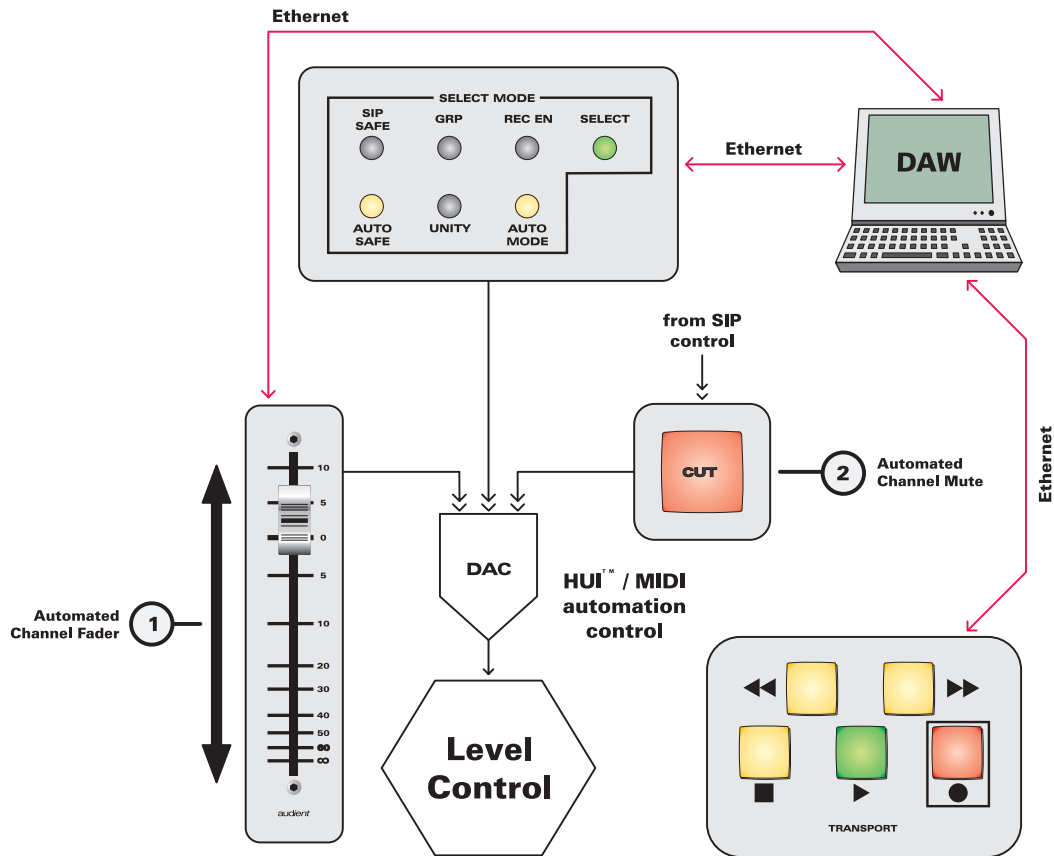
Ethernet

SELECT MODE

SIP SAFE

GRP

REC EN

SELECT

AUTO SAFE

UNITY

AUTO MODE

Ethernet

DAW

from SIP control

CUT

2 Automated Channel Mute

Ethernet

10
5
0
5
10
20
30
40
50
60
∞

audient

DAC

HUI™ / MIDI automation control

Automated Channel Fader 1

Level Control

TRANSPORT